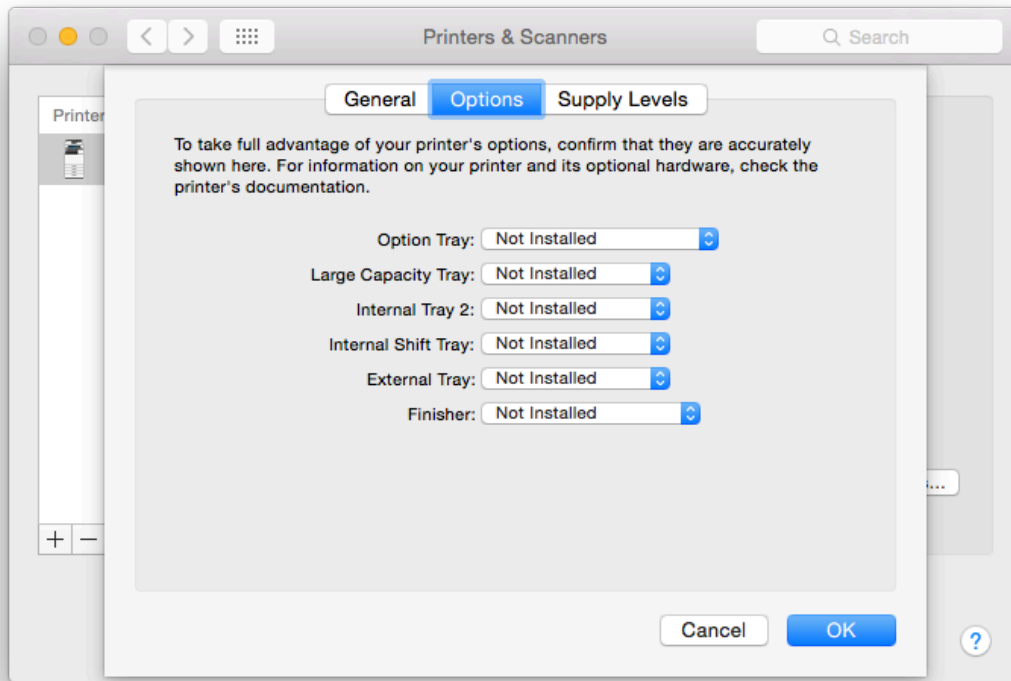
Printers & Scanners

Search

Printer

General
Options
Supply Levels

To take full advantage of your printer's options, confirm that they are accurately shown here. For information on your printer and its optional hardware, check the printer's documentation.

Option Tray: Not Installed

Large Capacity Tray: Not Installed

Internal Tray 2: Not Installed

Internal Shift Tray: Not Installed

External Tray: Not Installed

Finisher: Not Installed

+ −

s...

Cancel
OK

?